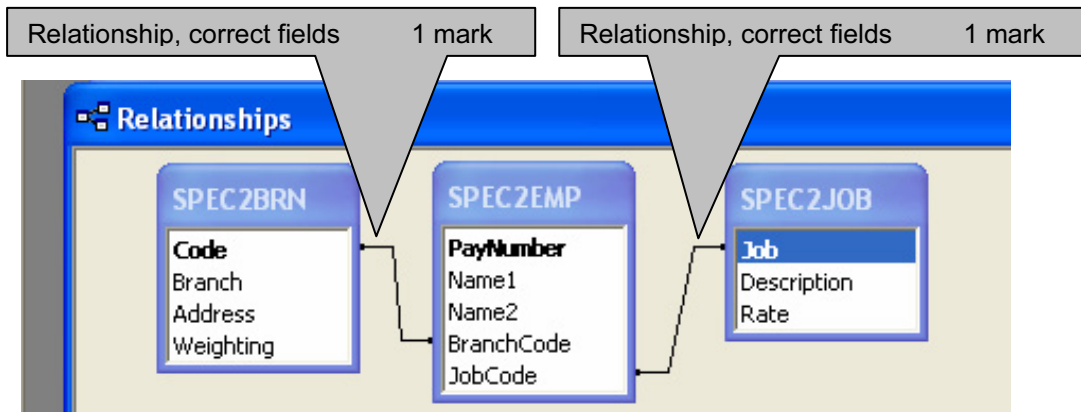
Relationship, correct fields 1 mark

Relationship, correct fields 1 mark

Relationships

SPEC2BRN
Code
Branch
Address
Weighting

SPEC2EMP
PayNumber
Name1
Name2
BranchCode
JobCode

SPEC2JOB
Job
Description
Rate